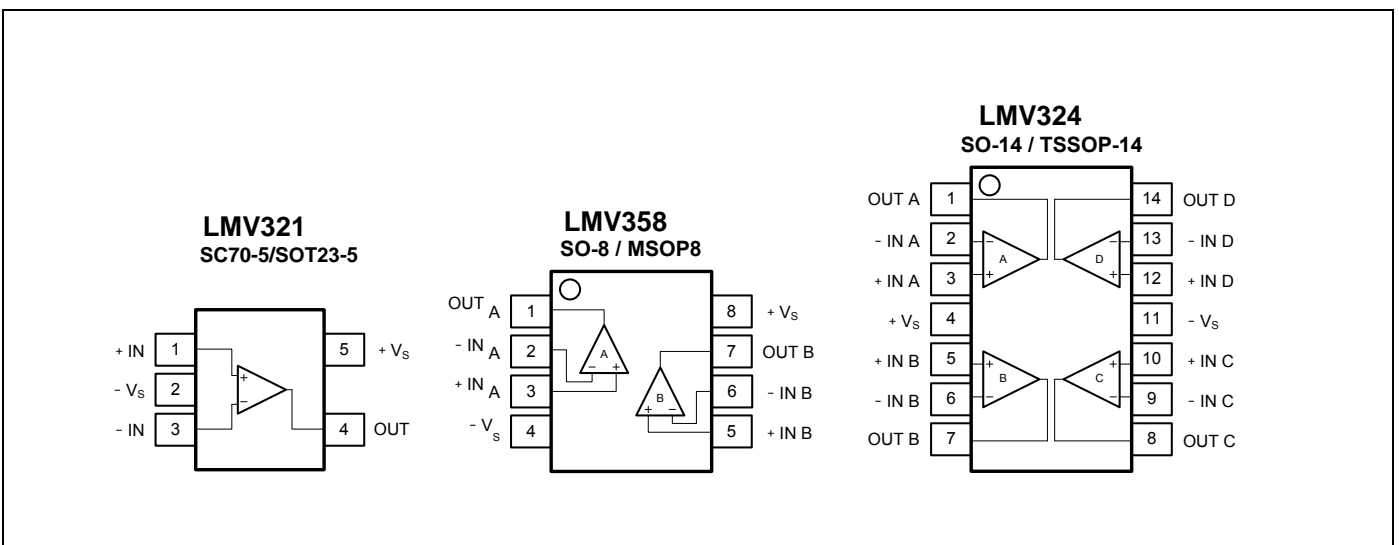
LMV321
SC70-5/SOT23-5

+ IN 1
- $V_S$ 2
- IN 3
5 + $V_S$
4 OUT

LMV358
SO-8 / MSOP8

OUT A 1
- IN A 2
+ IN A 3
- $V_S$ 4
8 + $V_S$
7 OUT B
6 - IN B
5 + IN B

A
B

LMV324
SO-14 / TSSOP-14

OUT A 1
- IN A 2
+ IN A 3
+ $V_S$ 4
+ IN B 5
- IN B 6
OUT B 7
14 OUT D
13 - IN D
12 + IN D
11 - $V_S$
10 + IN C
9 - IN C
8 OUT C

A
D
B
C